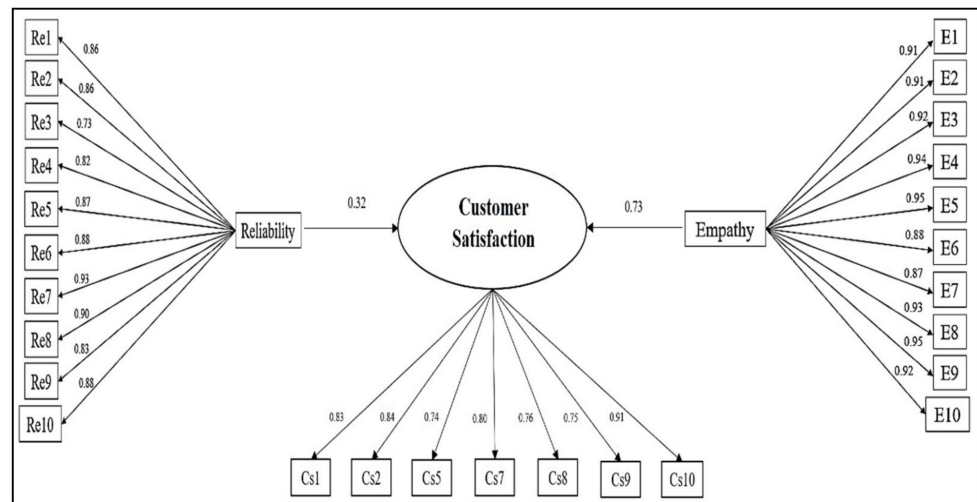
Re1
0.86
Re2
0.86
Re3
0.73
Re4
0.82
Re5
0.87
Re6
0.88
Re7
0.93
Re8
0.90
Re9
0.83
Re10
0.88

Reliability

0.32

Customer Satisfaction

0.73

Empathy

0.91
E1
0.91
E2
0.92
E3
0.94
E4
0.95
E5
0.88
E6
0.87
E7
0.93
E8
0.95
E9
0.92
E10

0.83
0.84
0.74
0.80
0.76
0.75
0.91

Cs1
Cs2
Cs5
Cs7
Cs8
Cs9
Cs10